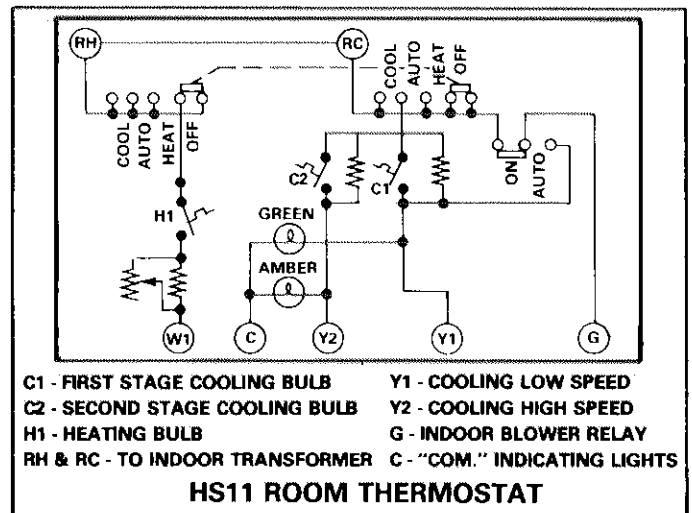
RH
RC
COOL
AUTO
HEAT
OFF
COOL
AUTO
HEAT
OFF
ON
AUTO
C2
C1
H1
GREEN
AMBER
W1
C
Y2
Y1
G

C1 - FIRST STAGE COOLING BULB
C2 - SECOND STAGE COOLING BULB
H1 - HEATING BULB
RH & RC - TO INDOOR TRANSFORMER
Y1 - COOLING LOW SPEED
Y2 - COOLING HIGH SPEED
G - INDOOR BLOWER RELAY
C - "COM." INDICATING LIGHTS

HS11 ROOM THERMOSTAT